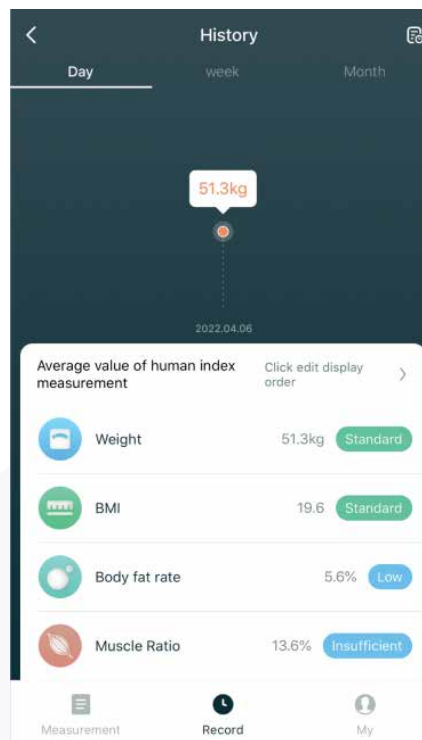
History

Day week Month

51.3kg

2022.04.06

Average value of human index measurement

Click edit display order

Weight 51.3kg Standard

BMI 19.6 Standard

Body fat rate 5.6% Low

Muscle Ratio 13.6% Insufficient

Measurement Record My